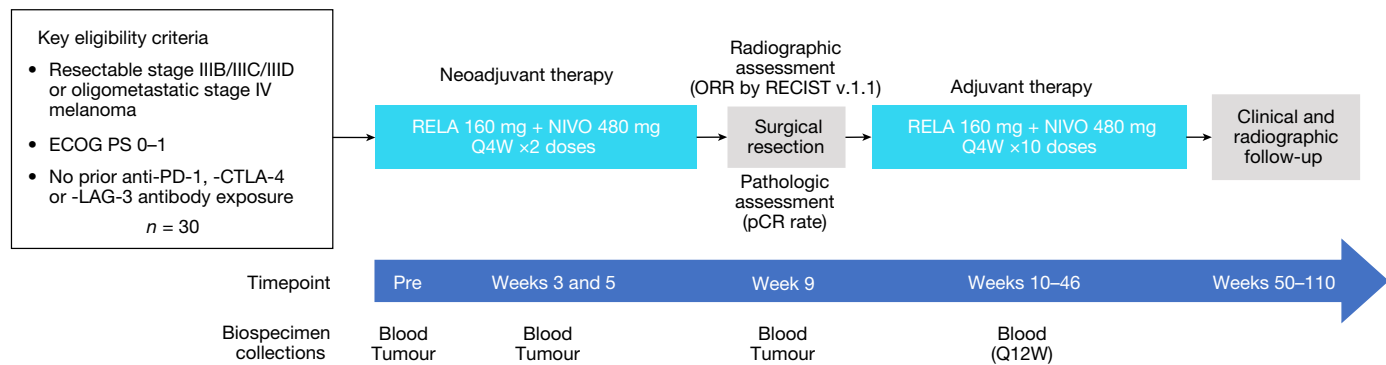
Key eligibility criteria

• Resectable stage IIIB/IIIC/IIID or oligometastatic stage IV melanoma

• ECOG PS 0–1

• No prior anti-PD-1, -CTLA-4 or -LAG-3 antibody exposure

$n = 30$

Neoadjuvant therapy

RELA 160 mg + NIVO 480 mg Q4W ×2 doses

Radiographic assessment (ORR by RECIST v.1.1)

Surgical resection

Pathologic assessment (pCR rate)

Adjuvant therapy

RELA 160 mg + NIVO 480 mg Q4W ×10 doses

Clinical and radiographic follow-up

Timepoint

Pre

Weeks 3 and 5

Week 9

Weeks 10–46

Weeks 50–110

Biospecimen collections

Blood Tumour

Blood Tumour

Blood Tumour

Blood (Q12W)